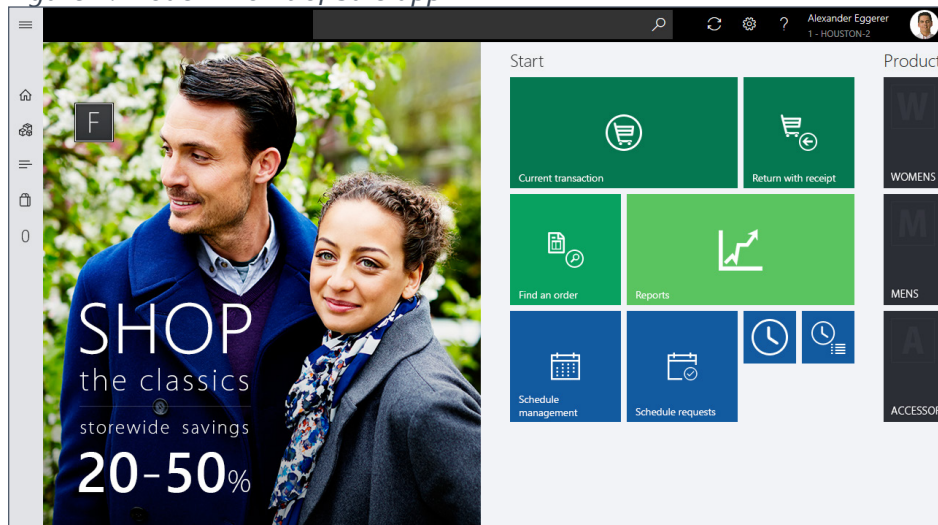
Alexander Eggerer
1 - HOUSTON-2

0

F

SHOP
the classics
storewide savings
20-50%

Start

Current transaction

Return with receipt

Find an order

Reports

Schedule management

Schedule requests

Product

W
WOMENS

M
MENS

A
ACCESSOR